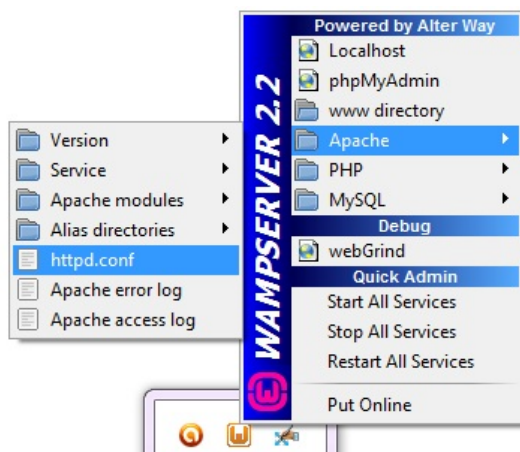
WAMPSERVER 2.2

Powered by Alter Way
Localhost
phpMyAdmin
www directory
Apache
PHP
MySQL
Debug
webGrind
Quick Admin
Start All Services
Stop All Services
Restart All Services
Put Online

Version
Service
Apache modules
Alias directories
httpd.conf
Apache error log
Apache access log